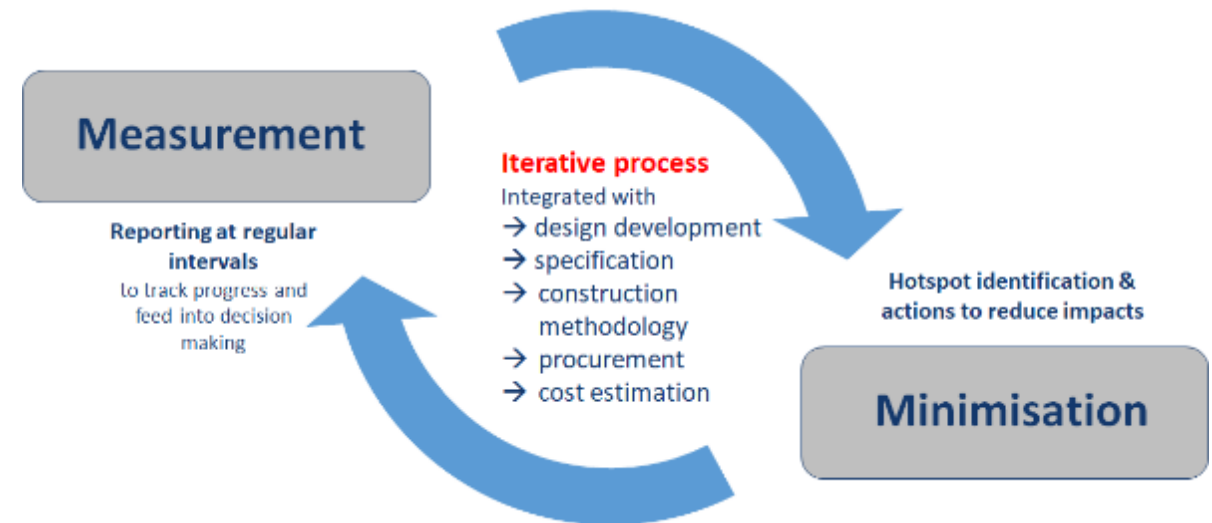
Measurement

Reporting at regular intervals
to track progress and feed into decision making

Iterative process
Integrated with
→ design development
→ specification
→ construction methodology
→ procurement
→ cost estimation

Hotspot identification & actions to reduce impacts

Minimisation